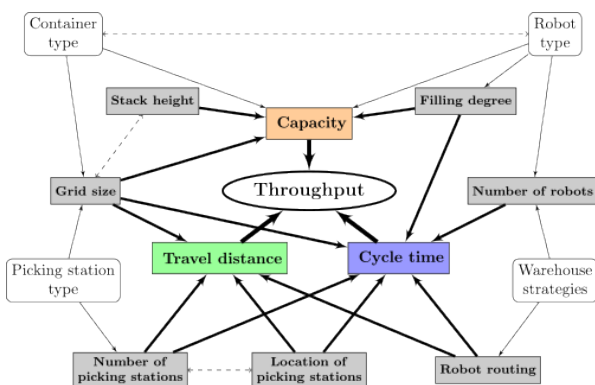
Container type

Robot type

Stack height

Capacity

Filling degree

Grid size

Throughput

Number of robots

Travel distance

Cycle time

Picking station type

Warehouse strategies

Number of picking stations

Location of picking stations

Robot routing